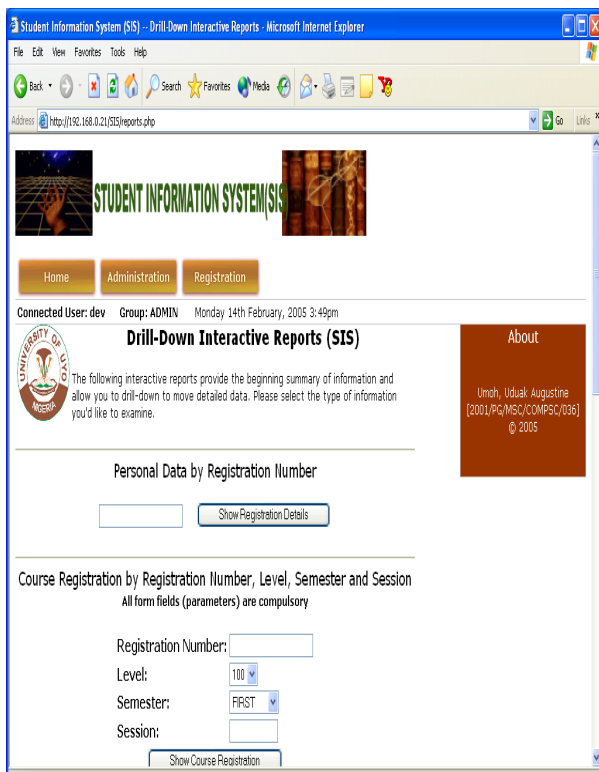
Student Information System (SIS) -- Drill-Down Interactive Reports - Microsoft Internet Explorer

File Edit View Favorites Tools Help

Back Search Favorites Media

Address http://192.168.0.21/SIS/reports.php Go Links

STUDENT INFORMATION SYSTEM(SIS)

Home Administration Registration

Connected User: dev Group: ADMIN Monday 14th February, 2005 3:49pm

UNIVERSITY OF UYO NIGERIA

Drill-Down Interactive Reports (SIS)

The following interactive reports provide the beginning summary of information and allow you to drill-down to move detailed data. Please select the type of information you'd like to examine.

About

Umoh, Uduak Augustine [2001/PG/MSC/COMPSC/036] © 2005

Personal Data by Registration Number

Show Registration Details

Course Registration by Registration Number, Level, Semester and Session

All form fields (parameters) are compulsory

Registration Number:

Level: 100

Semester: FIRST

Session:

Show Course Registration